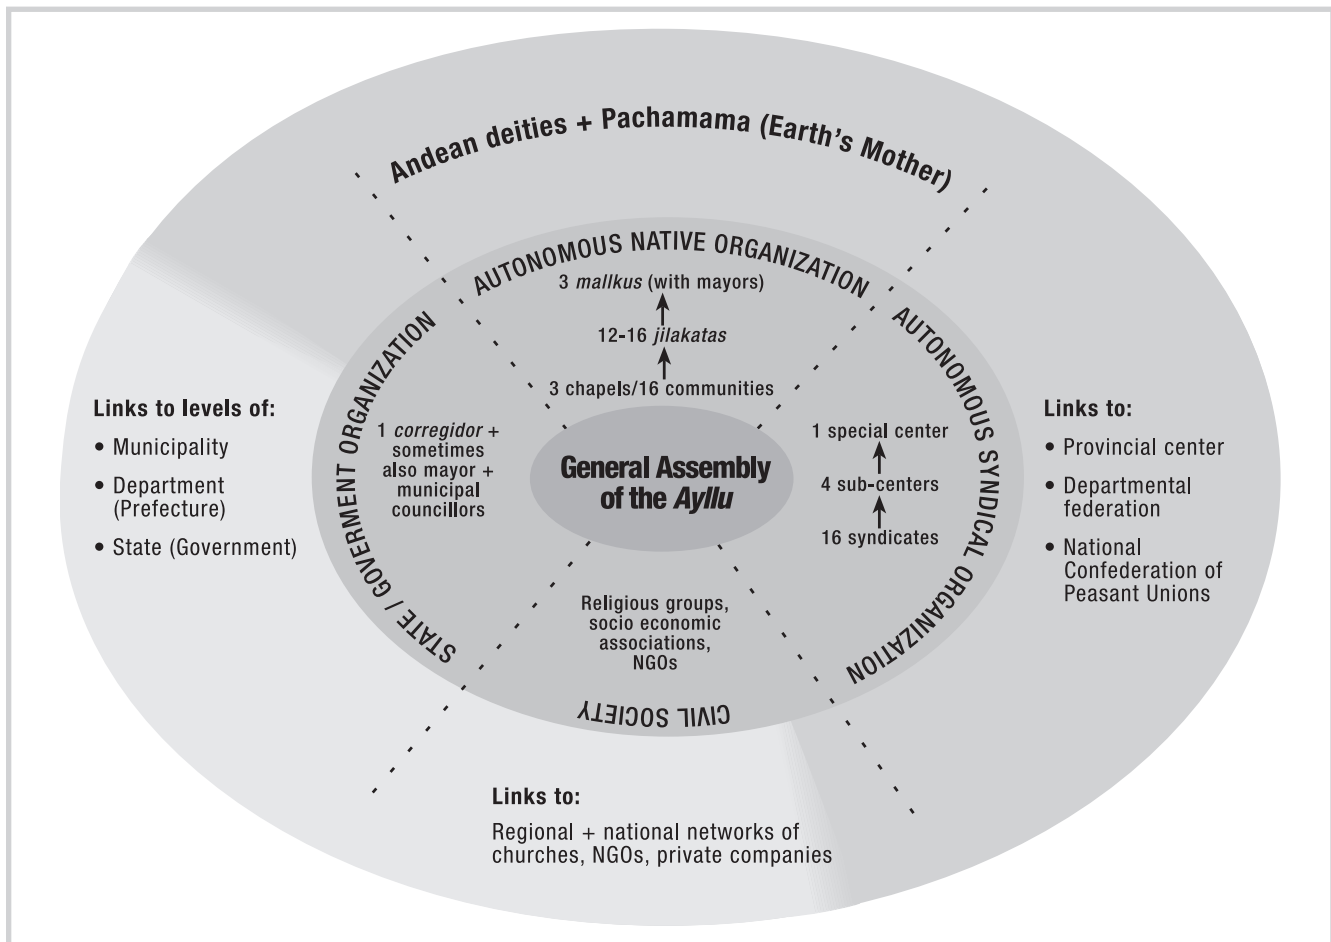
Andean deities + Pachamama (Earth's Mother)

AUTONOMOUS NATIVE ORGANIZATION

3 mallkus (with mayors)

12-16 jilakatas

3 chapels/16 communities

STATE / GOVERMENT ORGANIZATION

1 corregidor + sometimes also mayor + municipal councillors

General Assembly of the Ayllu

AUTONOMOUS SYNDICAL ORGANIZATION

1 special center

4 sub-centers

16 syndicates

Religious groups, socio economic associations, NGOs

CIVIL SOCIETY

Links to levels of:
• Municipality
• Department (Prefecture)
• State (Government)

Links to:
• Provincial center
• Departmental federation
• National Confederation of Peasant Unions

Links to:
Regional + national networks of churches, NGOs, private companies